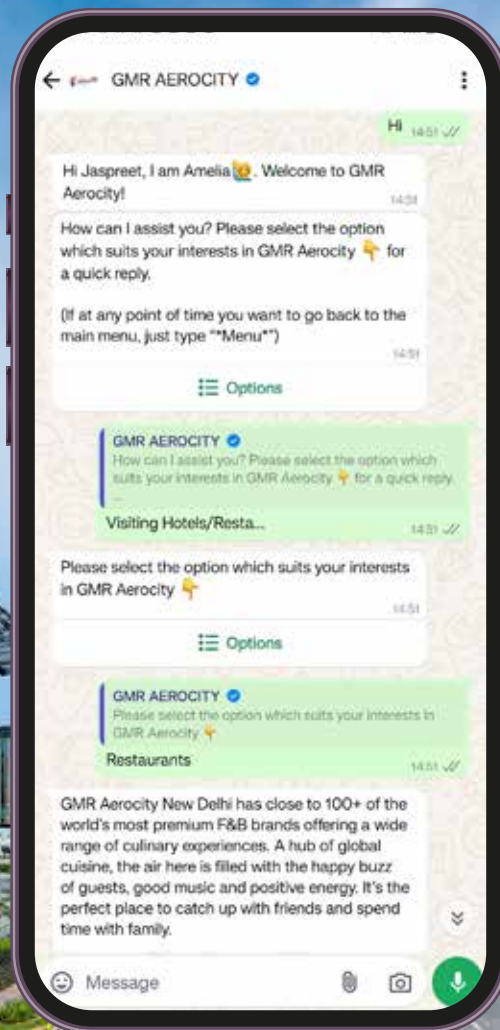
GMR AEROCITY

Hi 14:51

Hi Jaspreet, I am Amelia 😉. Welcome to GMR Aerocity! 14:51

How can I assist you? Please select the option which suits your interests in GMR Aerocity 👇 for a quick reply.

(If at any point of time you want to go back to the main menu, just type "*Menu*") 14:51

Options

GMR AEROCITY
How can I assist you? Please select the option which suits your interests in GMR Aerocity 👇 for a quick reply ...
Visiting Hotels/Resta... 14:51

Please select the option which suits your interests in GMR Aerocity 👇 14:51

Options

GMR AEROCITY
Please select the option which suits your interests in GMR Aerocity 👇
Restaurants 14:51

GMR Aerocity New Delhi has close to 100+ of the world's most premium F&B brands offering a wide range of culinary experiences. A hub of global cuisine, the air here is filled with the happy buzz of guests, good music and positive energy. It's the perfect place to catch up with friends and spend time with family.

Message